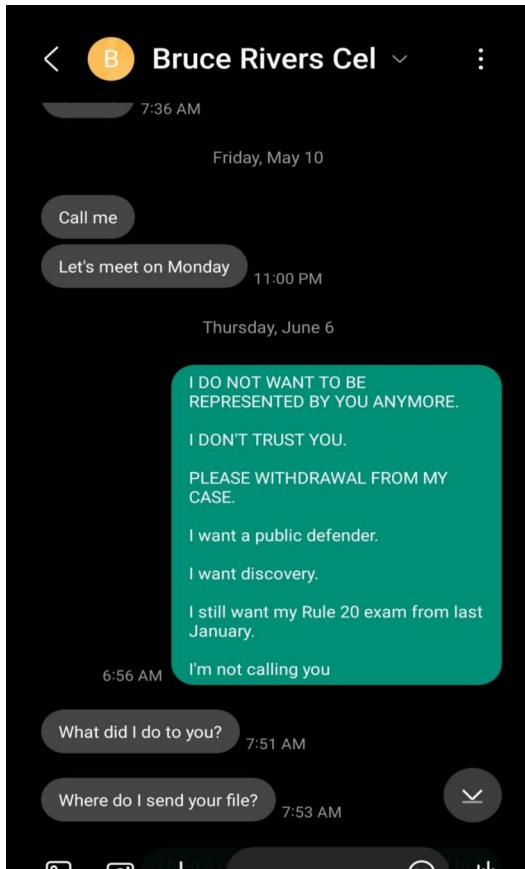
B Bruce Rivers Cel

7:36 AM

Friday, May 10

Call me

Let's meet on Monday 11:00 PM

Thursday, June 6

I DO NOT WANT TO BE REPRESENTED BY YOU ANYMORE.

I DON'T TRUST YOU.

PLEASE WITHDRAWAL FROM MY CASE.

I want a public defender.

I want discovery.

I still want my Rule 20 exam from last January.

I'm not calling you

6:56 AM

What did I do to you? 7:51 AM

Where do I send your file? 7:53 AM